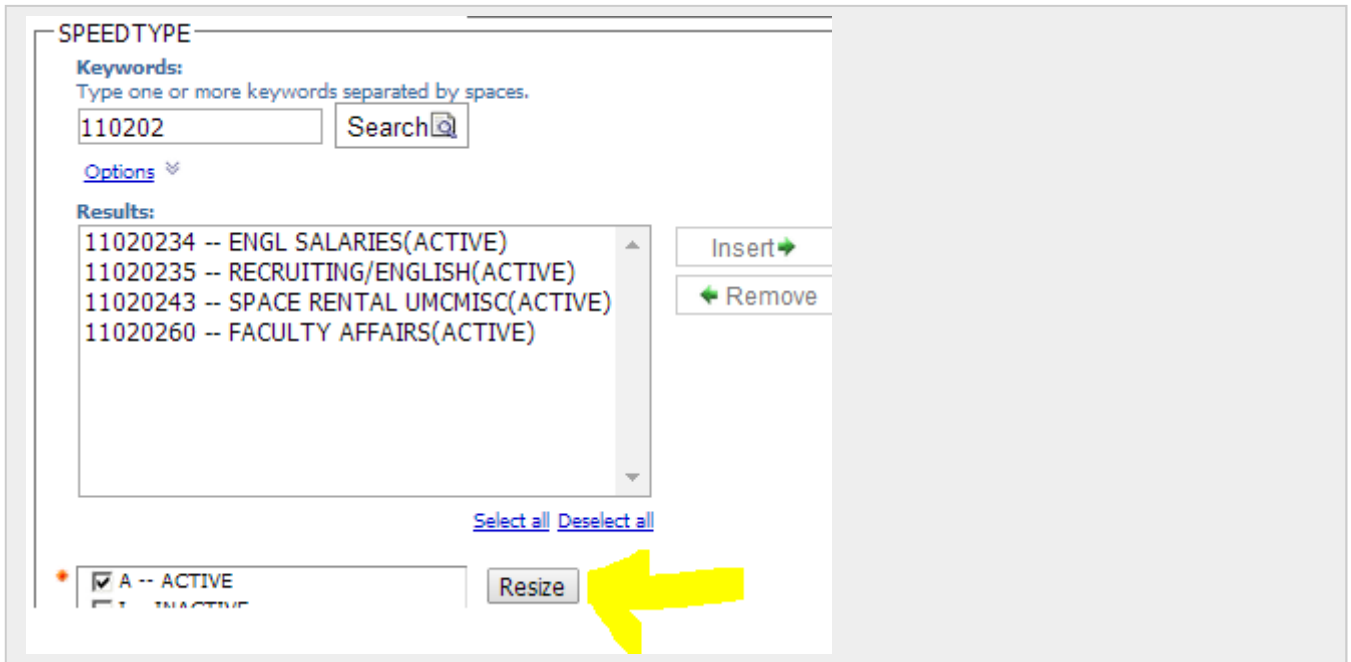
SPEEDTYPE

Keywords:
Type one or more keywords separated by spaces.

110202

Search

Options

Results:

11020234 -- ENGL SALARIES(ACTIVE)
11020235 -- RECRUITING/ENGLISH(ACTIVE)
11020243 -- SPACE RENTAL UMCMISC(ACTIVE)
11020260 -- FACULTY AFFAIRS(ACTIVE)

Insert

Remove

Select all Deselect all

*

A -- ACTIVE

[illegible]

Resize